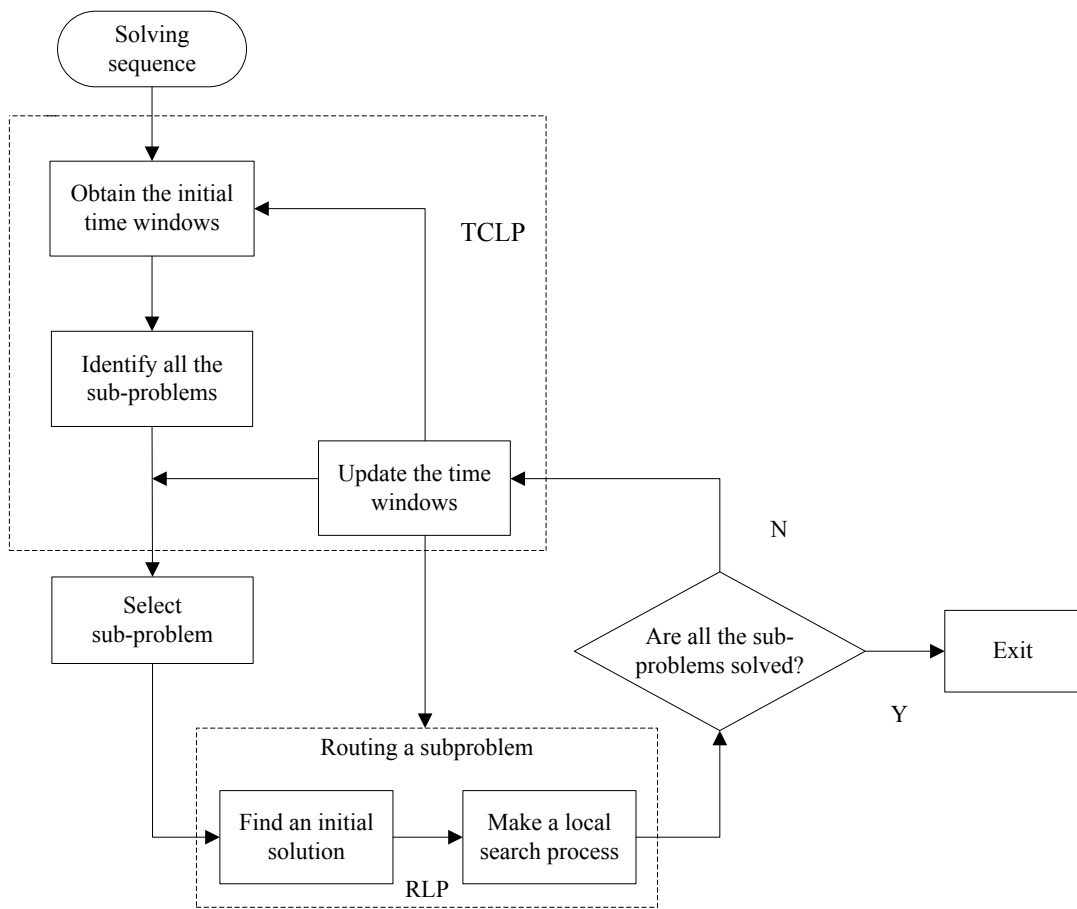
Solving sequence

Obtain the initial time windows

TCLP

Identify all the sub-problems

Update the time windows

N

Select sub-problem

Are all the sub-problems solved?

Exit

Y

Routing a subproblem

Find an initial solution

Make a local search process

RLP